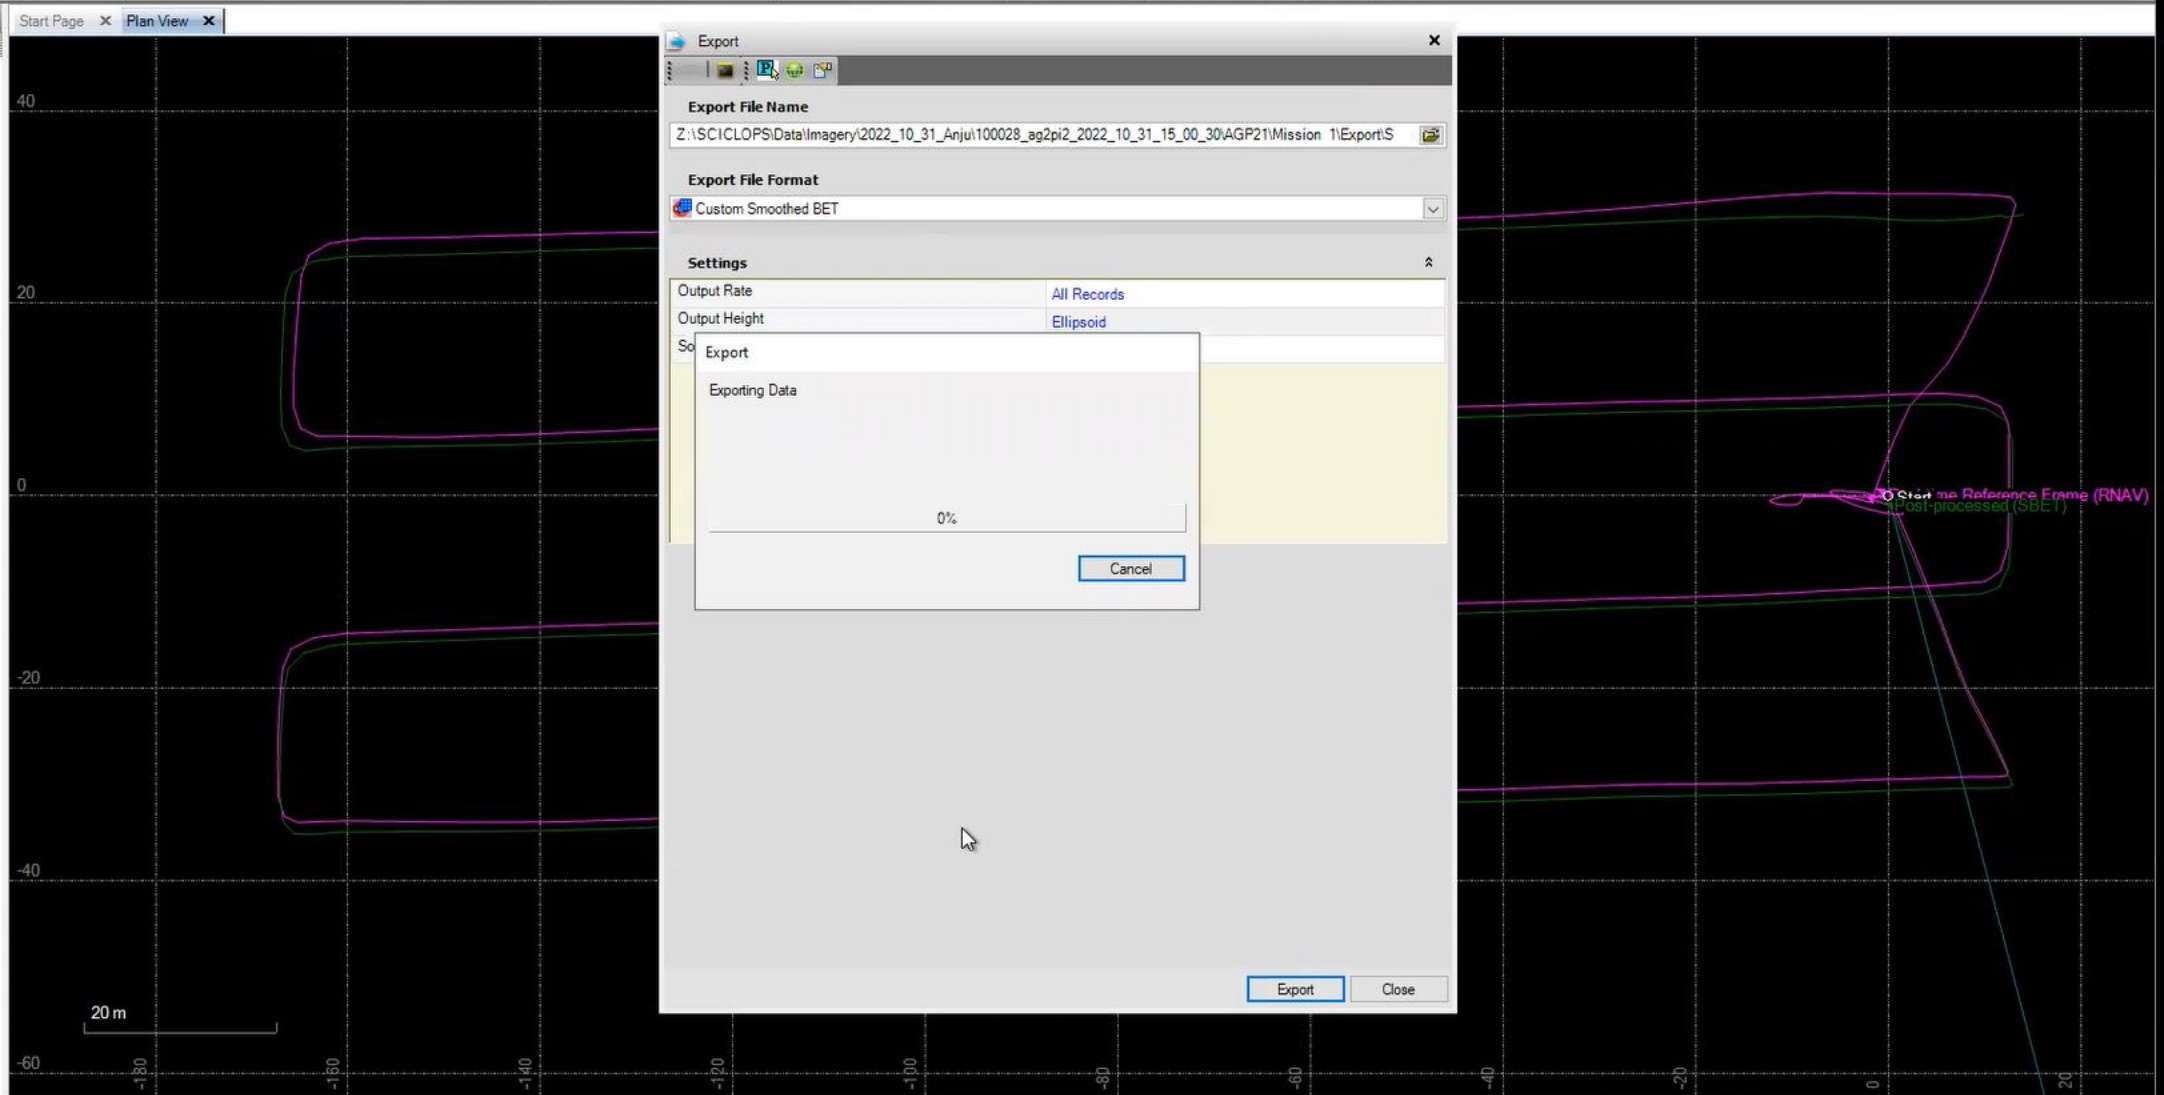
Start Page ✕ Plan View ✕

40

20

0

-20

-40

-60

Export ✕

Export File Name

Z:\SCICLOPS\Data\Imagery\2022_10_31_Anju\100028_ag2pi2_2022_10_31_15_00_30\AGP21\Mission 1\Export\S

Export File Format

Custom Smoothed BET

Settings

| | |
|---|---|
| Output Rate | All Records |
| Output Height | Ellipsoid |
| So | |

Export

Exporting Data

0%

Cancel

Export Close

Start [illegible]me Reference Frame (RNAV)
Post-processed (SBET)

20 m

-180 -160 -140 -120 -100 -80 -60 -40 -20 0 20